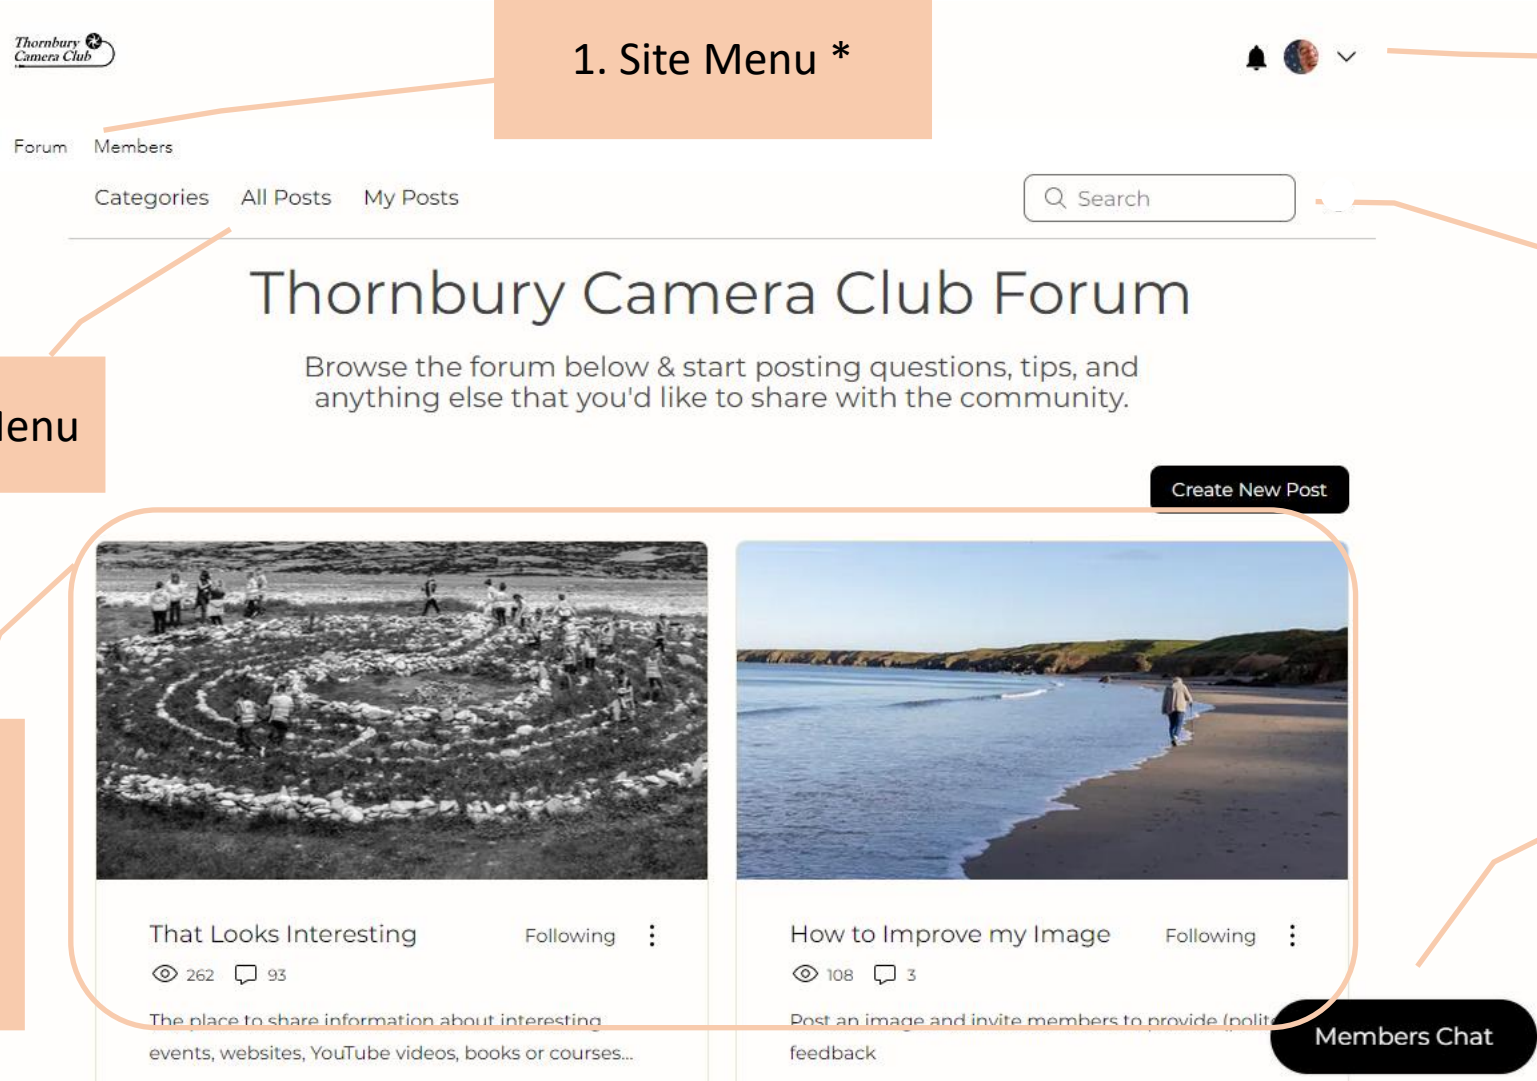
Thornbury Camera Club

1. Site Menu *

Forum Members

Categories All Posts My Posts

Search

Thornbury Camera Club Forum

Browse the forum below & start posting questions, tips, and anything else that you'd like to share with the community.

lenu

Create New Post

That Looks Interesting Following

262 93

The place to share information about interesting events, websites, YouTube videos, books or courses...

How to Improve my Image Following

108 3

Post an image and invite members to provide (polit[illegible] feedback

Members Chat